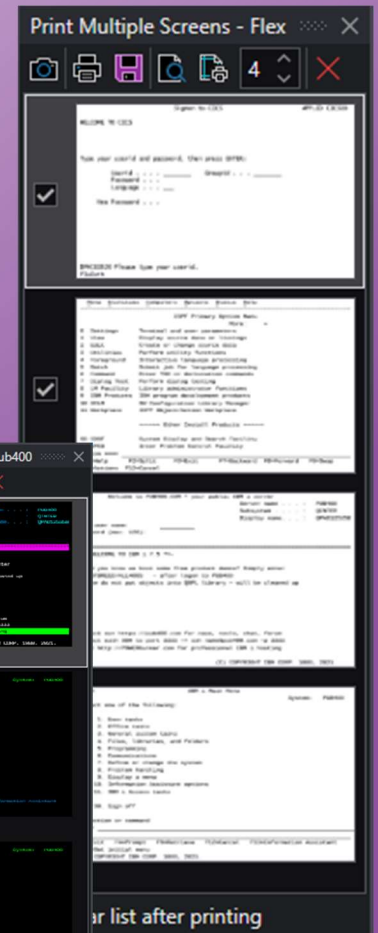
Print Multiple Screens - Flex

4

Signon to CICS

WELCOME TO CICS

Type your userid and password, then press ENTER:

Userid . . . .
Password . . .
Language . . .

Groupid . . .

New Password . . .

Please type your userid.

F3=Exit

ISPF Primary Option Menu

0 Settings Terminal and user parameters
1 View Display source data or listings
2 Edit Create or change source data
3 Utilities Perform utility functions
4 Foreground Interactive language processing
5 Batch Submit job for language processing
6 Command Enter TSO or Workstation commands
7 Dialog Test Perform dialog testing
9 IBM Products IBM program development products
10 SCLM SW Configuration Library Manager
11 Workplace ISPF Object/Action Workplace

Other Installed Products

ub400

Welcome to PUB400.COM * your public IBM i server

Server name . . . : PUB400
Subsystem . . . . : QINTER
Display name . . . :

(c) COPYRIGHT IBM CORP. 1980, 2021

IBM i Main Menu
System: PUB400

Select one of the following:

1. User tasks
2. Office tasks
3. General system tasks
4. Files, libraries, and folders
5. Programming
6. Communications
7. Define or change the system
8. Problem handling
9. Display a menu
10. Information Assistant options
11. IBM i Access tasks

90. Sign off

Selection or command

F3=Exit F4=Prompt F9=Retrieve F12=Cancel F13=Information Assistant
(C) COPYRIGHT IBM CORP. 1980, 2021

System: PUB400

System: PUB400

ar list after printing